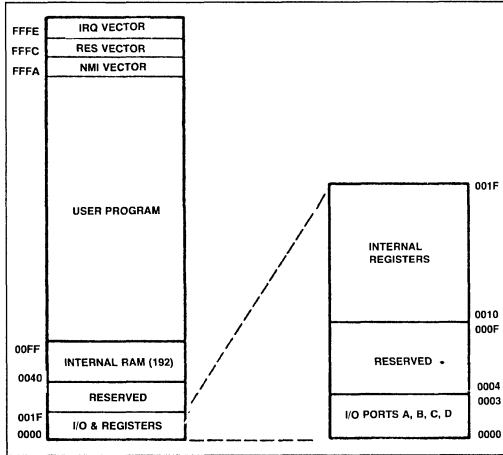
FFFE IRQ VECTOR
FFFC RES VECTOR
FFFA NMI VECTOR

USER PROGRAM

00FF
INTERNAL RAM (192)
0040
RESERVED
001F
I/O & REGISTERS
0000

001F
INTERNAL REGISTERS
0010
000F
RESERVED
0004
0003
I/O PORTS A, B, C, D
0000